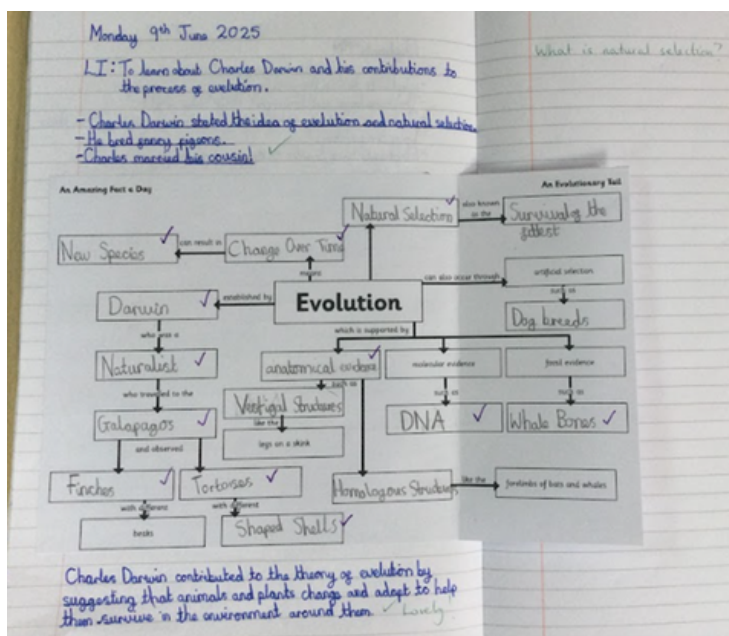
Monday 9th June 2025

LI: To learn about Charles Darwin and his contributions to the process of evolution.

- Charles Darwin started the idea of evolution and natural selection
- He bred fancy pigeons.
- Charles married his cousin! ✓

What is natural selection?

An Amazing Fact a Day

An Evolutionary Tail

Evolution

Natural Selection ✓

also known as the

Survival of the fittest

can result in

New Species ✓

Change Over Time ✓

means

can also occur through

artificial selection

such as

Dog breeds

established by

Darwin ✓

who was a

Naturalist ✓

who travelled to the

Galapagos ✓

and observed

Finches ✓

Tortoises ✓

with different

beaks

with different

Shaped Shells ✓

which is supported by

anatomical evidence ✓

such as

Vestigial Structures

like the

legs on a skink

Homologous Structures

like the

forelimbs of bats and whales

molecular evidence

such as

DNA ✓

fossil evidence

such as

Whale Bones ✓

Charles Darwin contributed to the theory of evolution by suggesting that animals and plants change and adapt to help them survive in the environment around them. ✓ Lovely